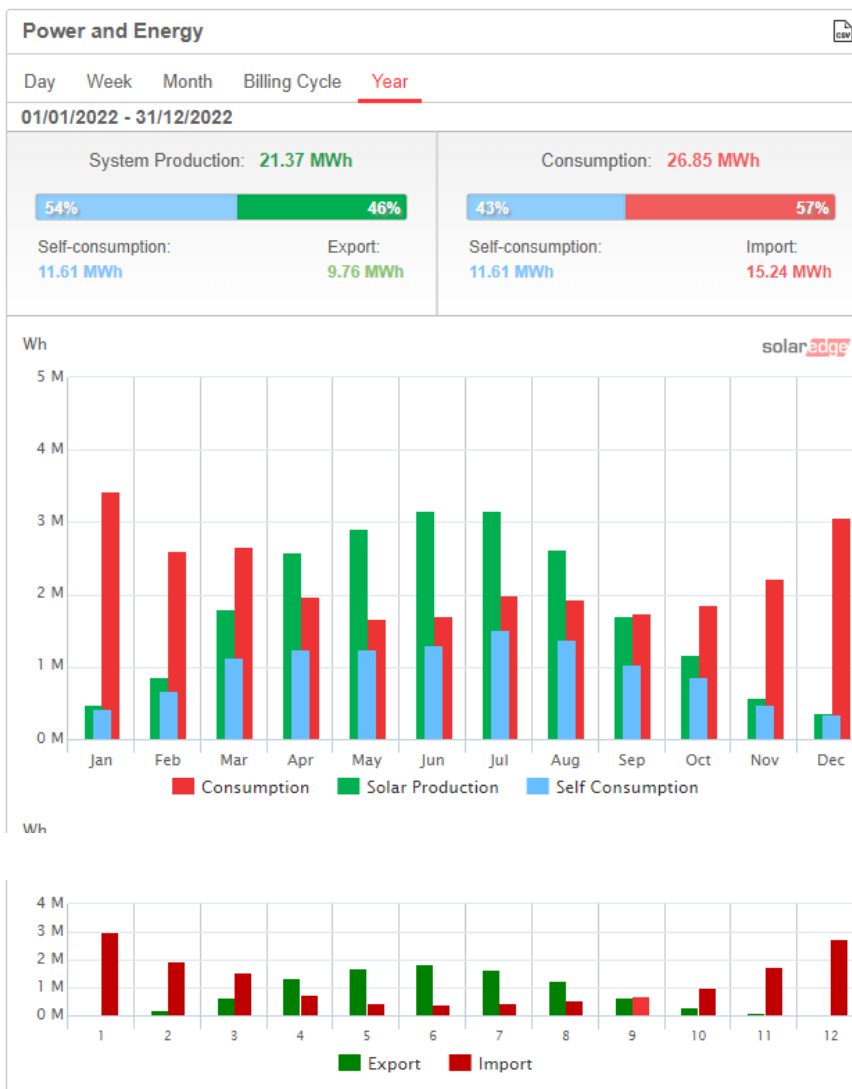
Power and Energy

CSV

Day Week Month Billing Cycle Year

01/01/2022 - 31/12/2022

System Production: 21.37 MWh

54% 46%

Self-consumption: 11.61 MWh

Export: 9.76 MWh

Consumption: 26.85 MWh

43% 57%

Self-consumption: 11.61 MWh

Import: 15.24 MWh

Wh

solaredge

5 M
4 M
3 M
2 M
1 M
0 M

Jan Feb Mar Apr May Jun Jul Aug Sep Oct Nov Dec

Consumption Solar Production Self Consumption

Wh

4 M
3 M
2 M
1 M
0 M

1 2 3 4 5 6 7 8 9 10 11 12

Export Import